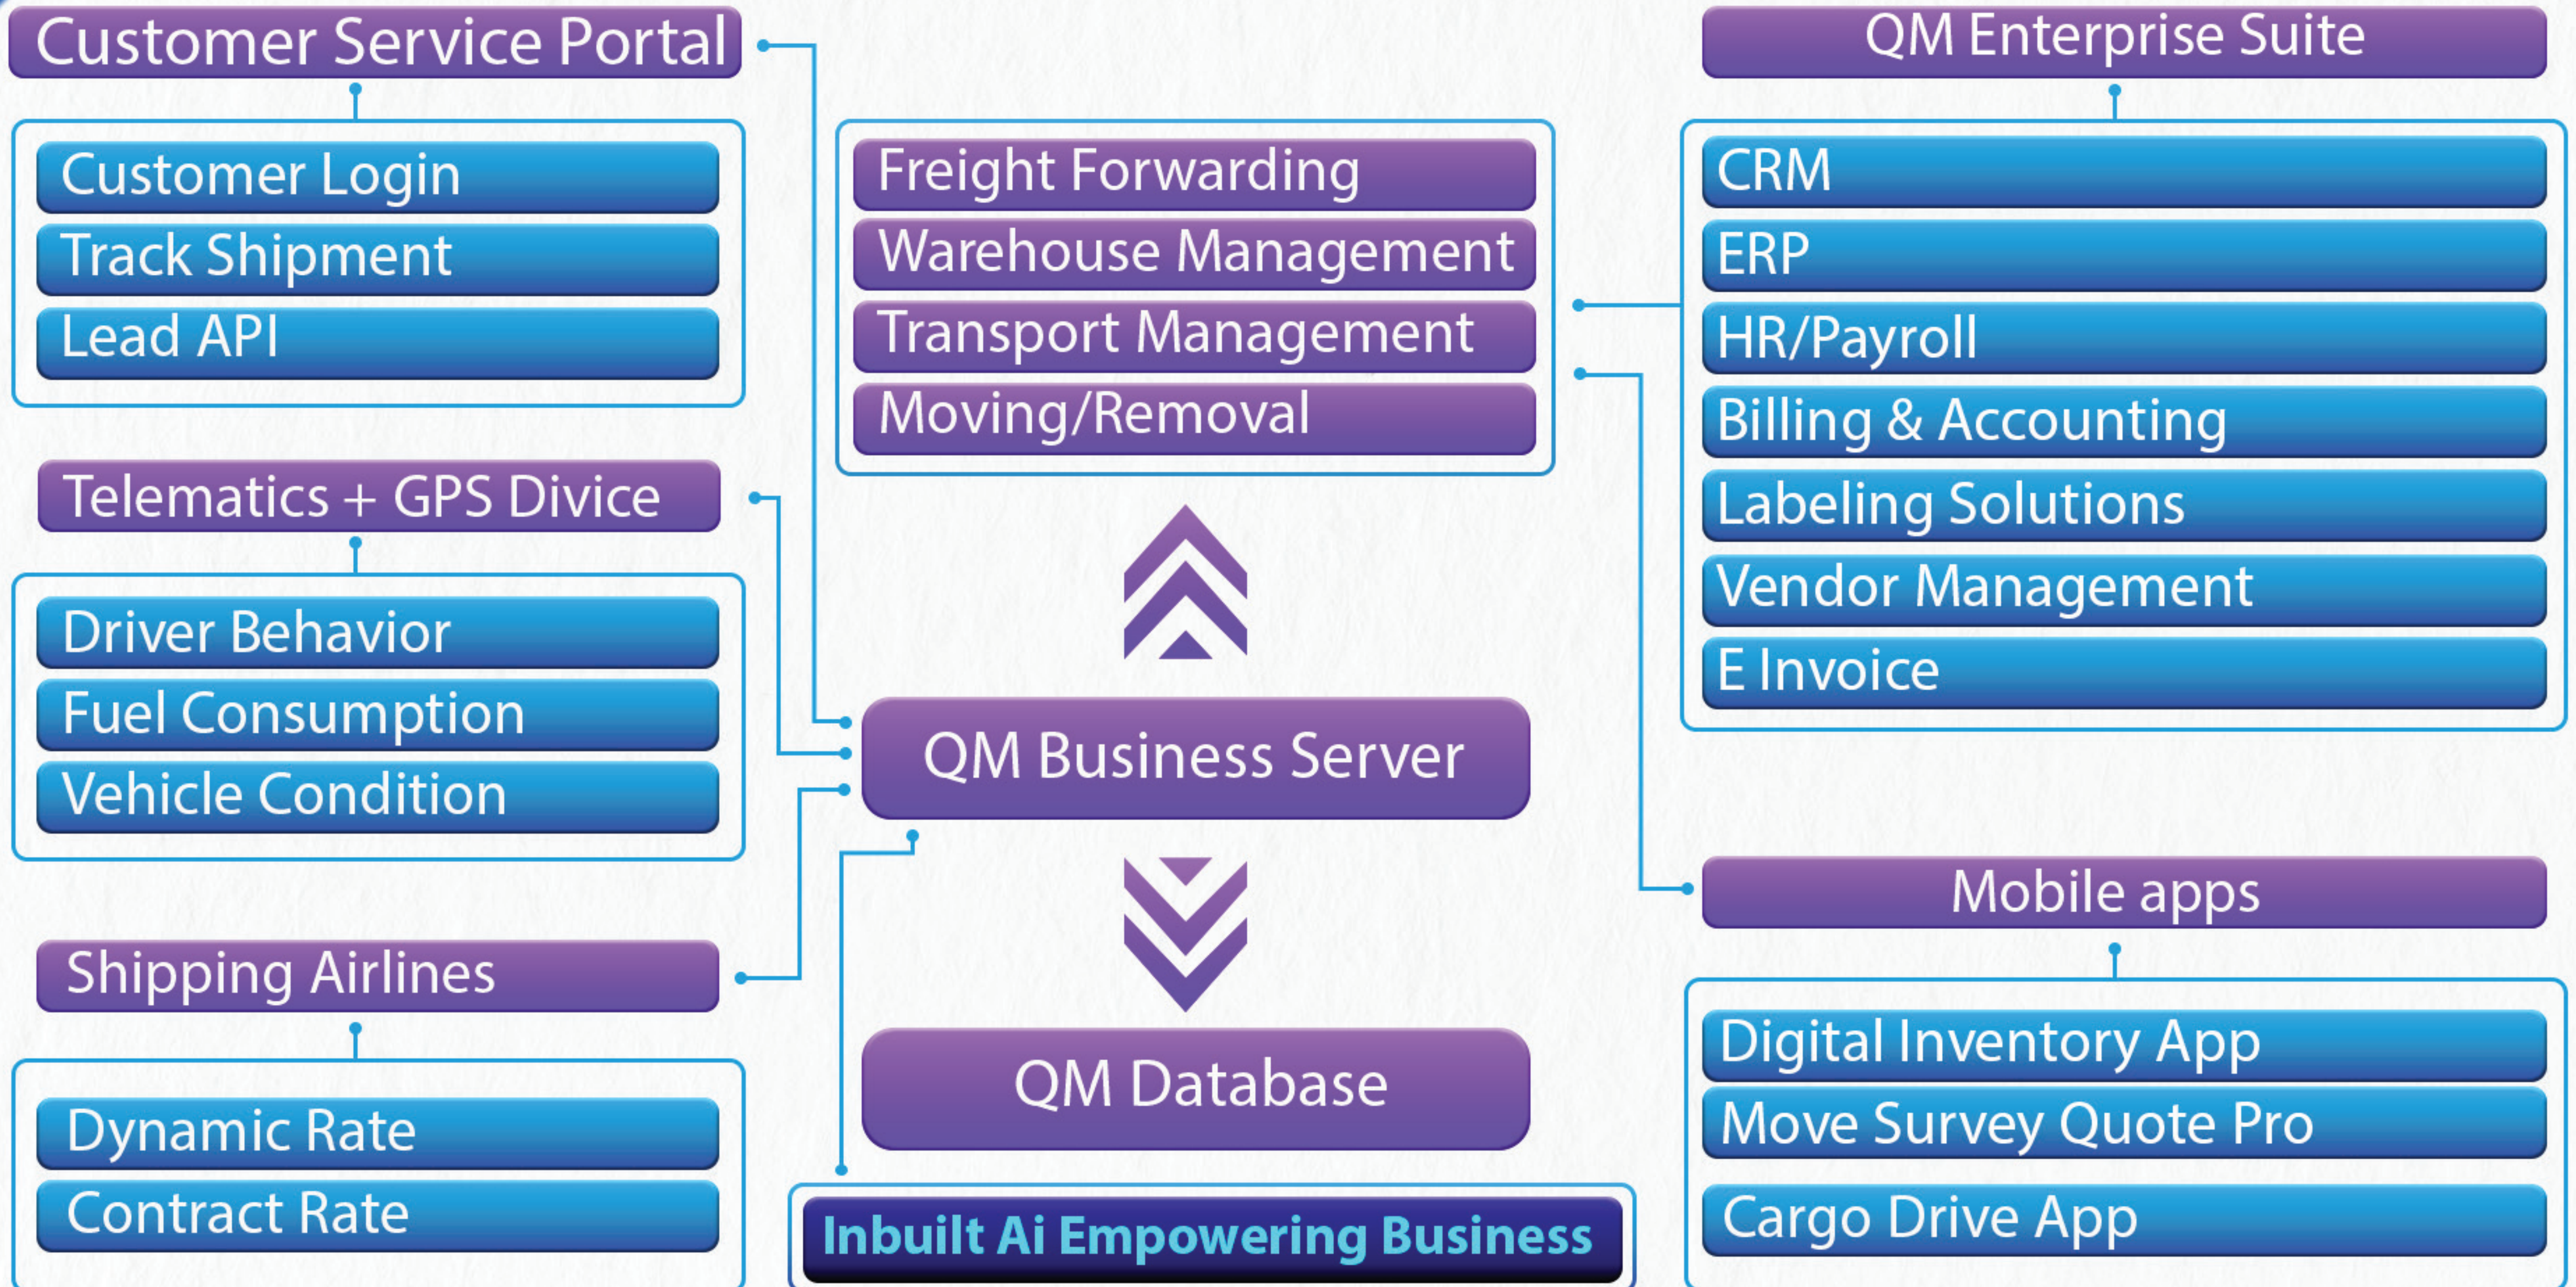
Customer Service Portal

Customer Login
Track Shipment
Lead API

Telematics + GPS Divice

Driver Behavior
Fuel Consumption
Vehicle Condition

Shipping Airlines

Dynamic Rate
Contract Rate

Freight Forwarding
Warehouse Management
Transport Management
Moving/Removal

QM Business Server

QM Database

Inbuilt Ai Empowering Business

QM Enterprise Suite

CRM
ERP
HR/Payroll
Billing & Accounting
Labeling Solutions
Vendor Management
E Invoice

Mobile apps

Digital Inventory App
Move Survey Quote Pro
Cargo Drive App